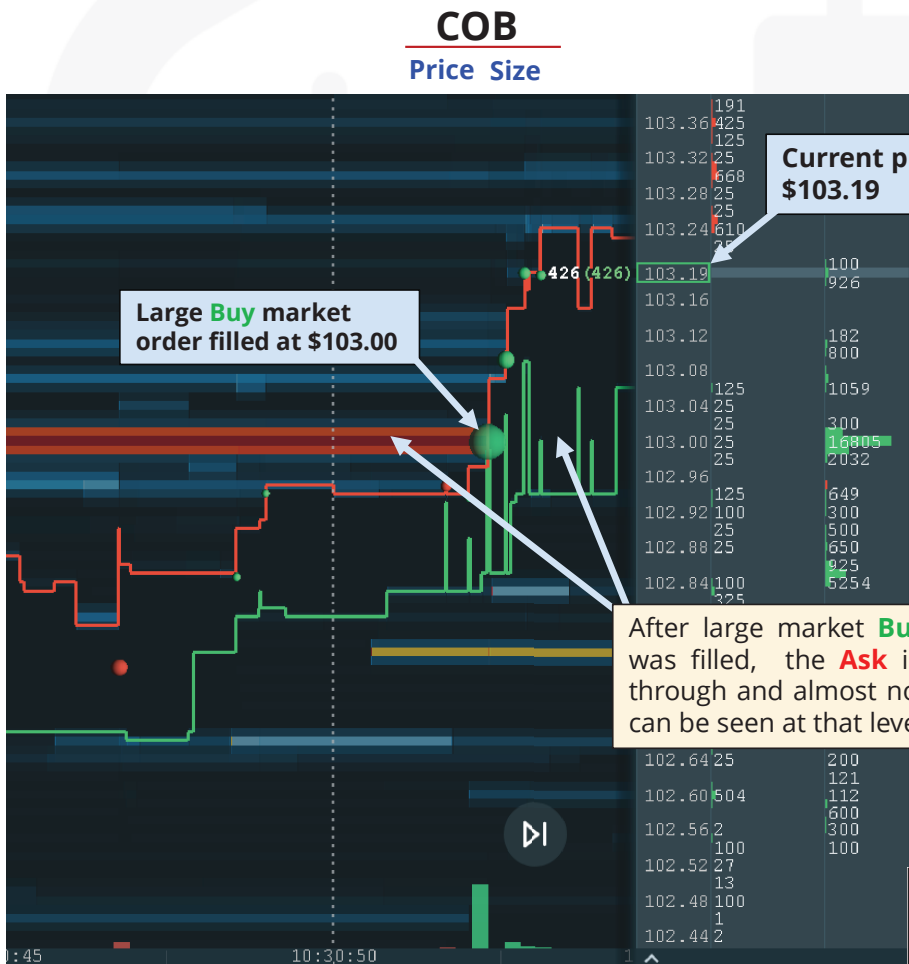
COB

Price Size

Large Buy market order filled at $103.00

Current p
$103.19

After large market Bu
was filled, the Ask i
through and almost no
can be seen at that leve

426 (426)

| | | |
|---|---|---|
| | 191 | |
| 103.36 | 425 | |
| | 125 | |
| 103.32 | 25 | |
| | 668 | |
| 103.28 | 25 | |
| | 25 | |
| 103.24 | 610 | |
| 103.19 | | 100 |
| | | 926 |
| 103.16 | | |
| 103.12 | | 182 |
| | | 800 |
| 103.08 | | |
| | 125 | 1059 |
| 103.04 | 25 | |
| | 25 | 300 |
| 103.00 | 25 | 16805 |
| | 25 | 2032 |
| 102.96 | | |
| | 125 | 649 |
| 102.92 | 100 | 300 |
| | 25 | 500 |
| 102.88 | 25 | 650 |
| | | 925 |
| 102.84 | 100 | 5254 |
| | 325 | |
| 102.64 | 25 | 200 |
| | | 121 |
| 102.60 | 504 | 112 |
| | | 600 |
| 102.56 | 2 | 300 |
| | 100 | 100 |
| 102.52 | 27 | |
| | 13 | |
| 102.48 | 100 | |
| | 1 | |
| 102.44 | 2 | |

:45
10:30:50